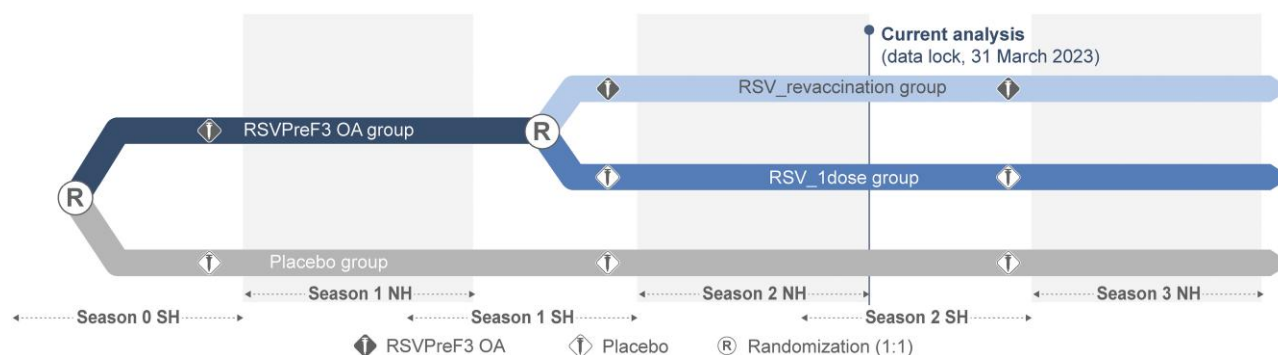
Current analysis
(data lock, 31 March 2023)

RSV_revaccination group

RSVPreF3 OA group

R

R

RSV_1dose group

Placebo group

Season 1 NH

Season 2 NH

Season 3 NH

Season 0 SH

Season 1 SH

Season 2 SH

RSVPreF3 OA

Placebo

R Randomization (1:1)